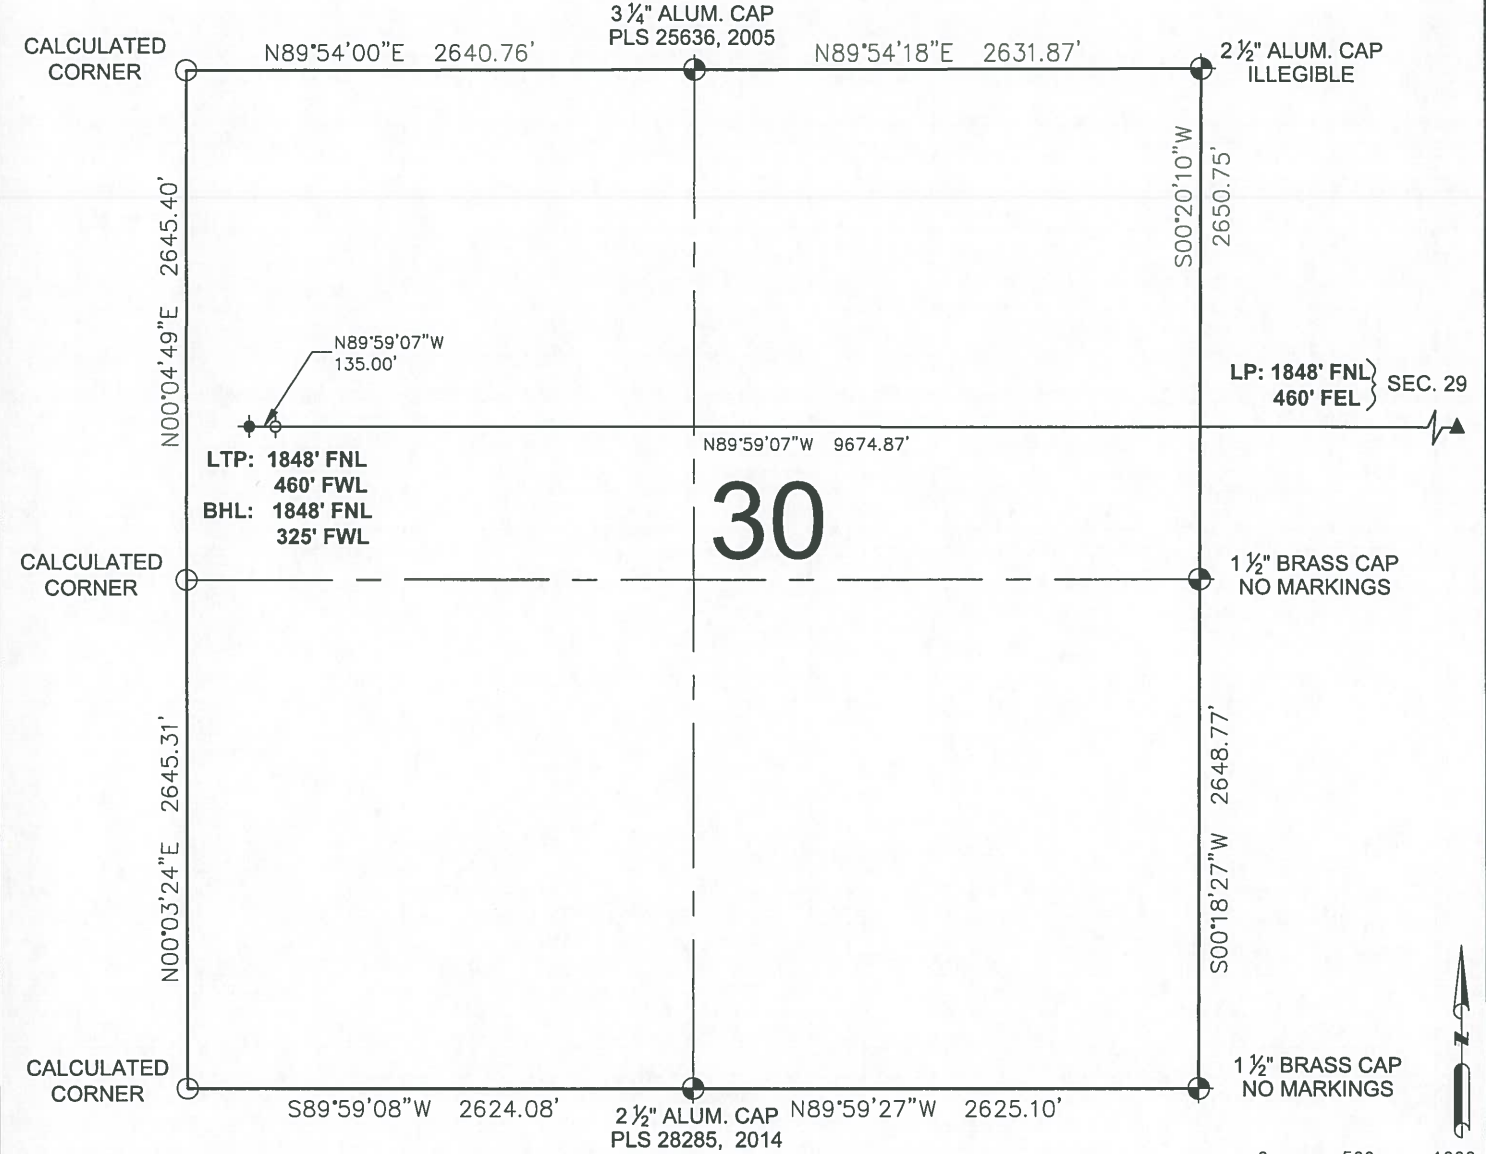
CALCULATED CORNER

N89°54'00"E 2640.76'

3 ¼" ALUM. CAP PLS 25636, 2005

N89°54'18"E 2631.87'

2 ½" ALUM. CAP ILLEGIBLE

N00°04'49"E 2645.40'

S00°20'10"W 2650.75'

N89°59'07"W 135.00'

LP: 1848' FNL 460' FEL

SEC. 29

N89°59'07"W 9674.87'

LTP: 1848' FNL 460' FWL

BHL: 1848' FNL 325' FWL

30

CALCULATED CORNER

1 ½" BRASS CAP NO MARKINGS

N00°03'24"E 2645.31'

S00°18'27"W 2648.77'

N

CALCULATED CORNER

1 ½" BRASS CAP NO MARKINGS

S89°59'08"W 2624.08'

2 ½" ALUM. CAP PLS 28285, 2014

N89°59'27"W 2625.10'